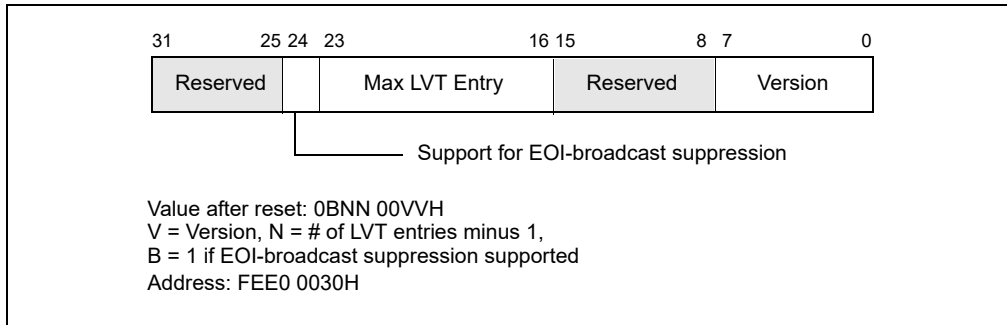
31 25 24 23 16 15 8 7 0

Reserved | Max LVT Entry | Reserved | Version

Support for EOI-broadcast suppression

Value after reset: 0BNN 00VVH
V = Version, N = # of LVT entries minus 1,
B = 1 if EOI-broadcast suppression supported
Address: FEE0 0030H